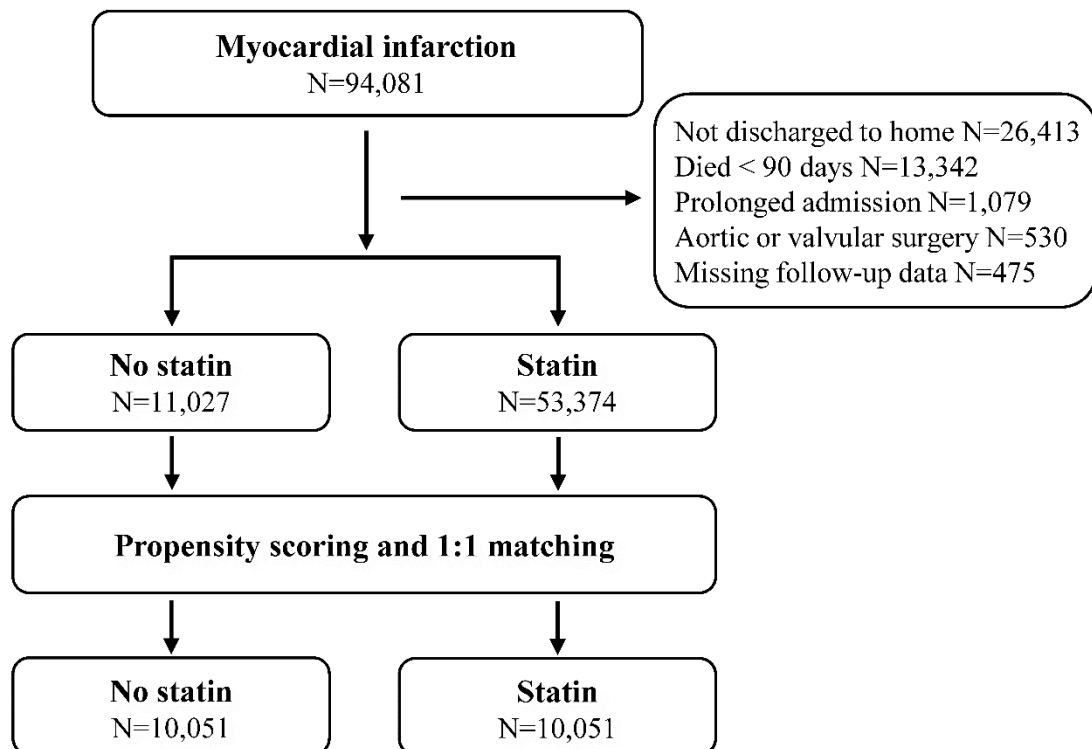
Myocardial infarction
N=94,081

Not discharged to home N=26,413
Died < 90 days N=13,342
Prolonged admission N=1,079
Aortic or valvular surgery N=530
Missing follow-up data N=475

No statin
N=11,027

Statin
N=53,374

Propensity scoring and 1:1 matching

No statin
N=10,051

Statin
N=10,051